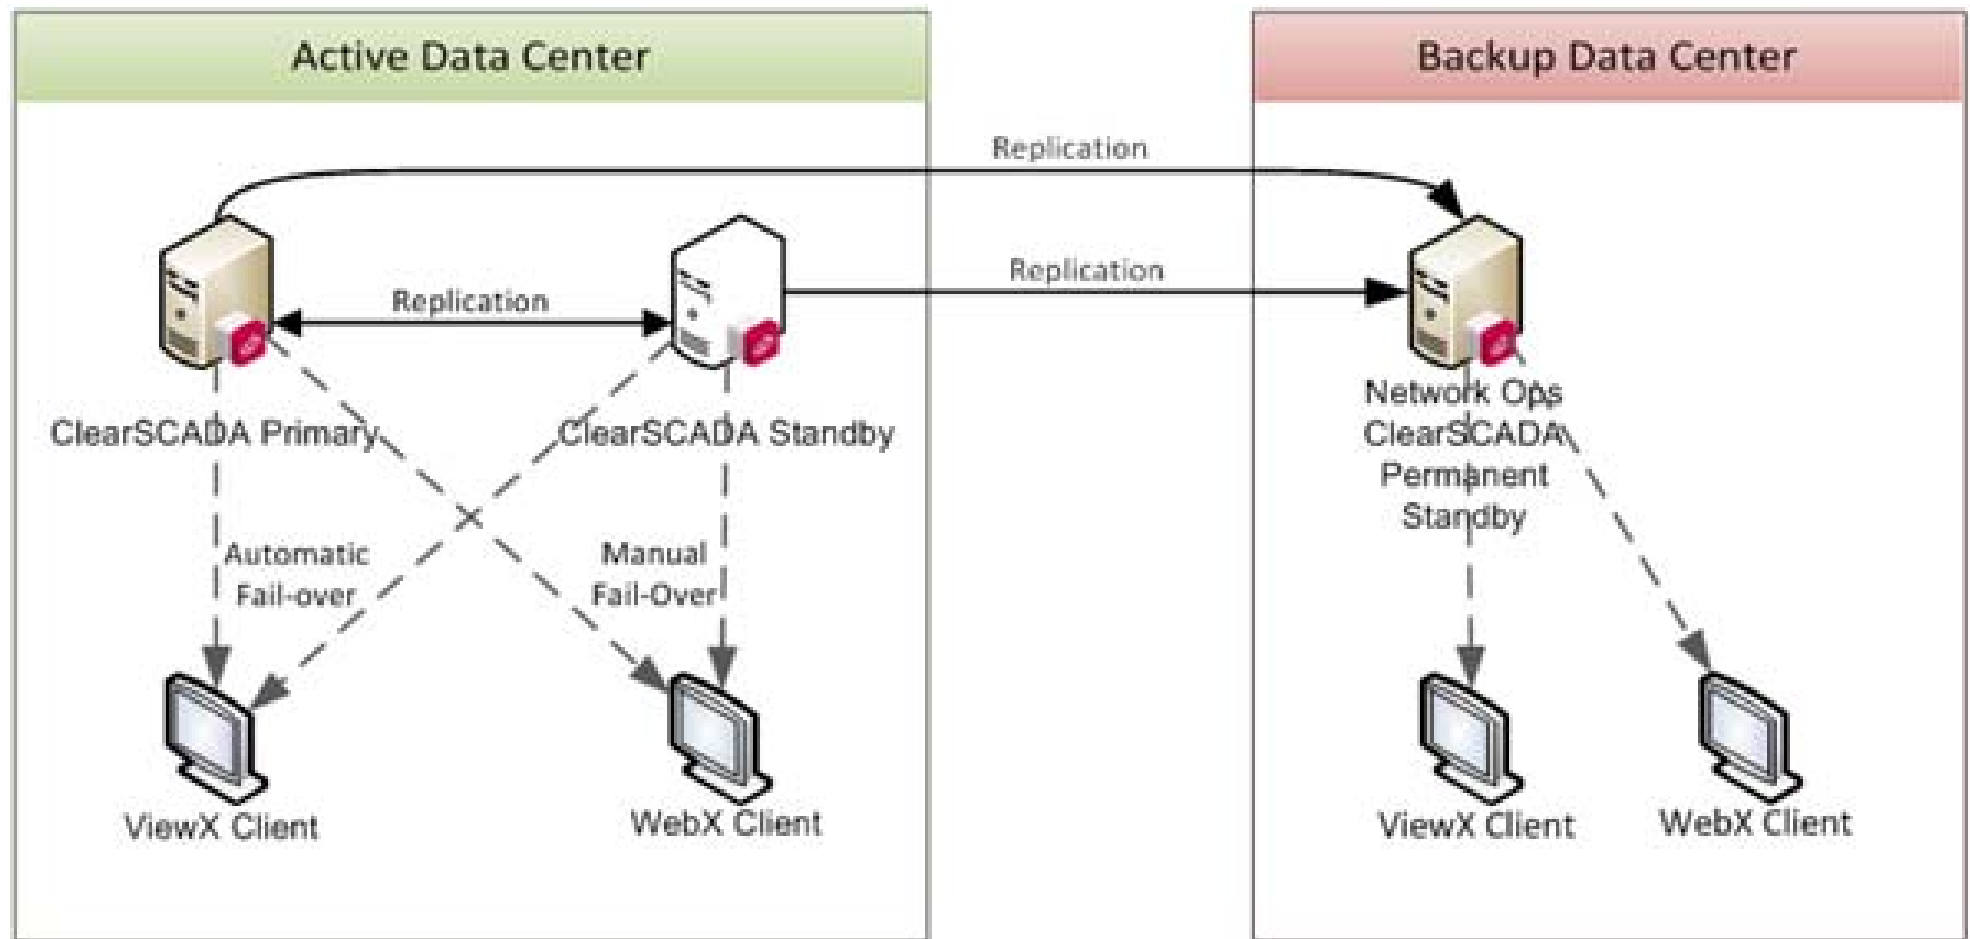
Active Data Center

Backup Data Center

Replication

Replication

Replication

ClearSCADA Primary

ClearSCADA Standby

Network Ops ClearSCADA Permanent Standby

Automatic Fail-over

Manual Fail-Over

ViewX Client

WebX Client

ViewX Client

WebX Client